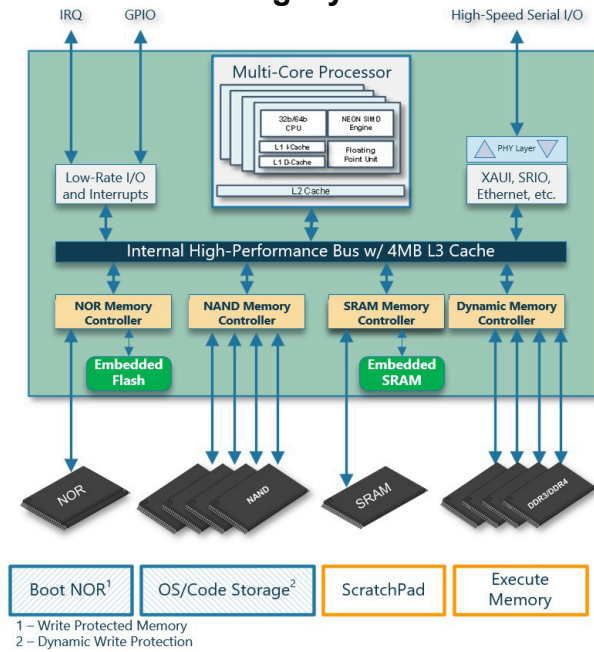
IRQ
GPIO
High-Speed Serial I/O

Multi-Core Processor
32b/64b CPU
NEON SIMD Engine
L1 I-Cache
L1 D-Cache
Floating Point Unit
L2 Cache

Low-Rate I/O and Interrupts

PHY Layer
XAUI, SRIO, Ethernet, etc.

Internal High-Performance Bus w/ 4MB L3 Cache

NOR Memory Controller
NAND Memory Controller
SRAM Memory Controller
Dynamic Memory Controller

Embedded Flash
Embedded SRAM

NOR
NAND
SRAM
DDR3/DDR4

Boot NOR$^1$
OS/Code Storage$^2$
ScratchPad
Execute Memory

1 – Write Protected Memory
2 – Dynamic Write Protection